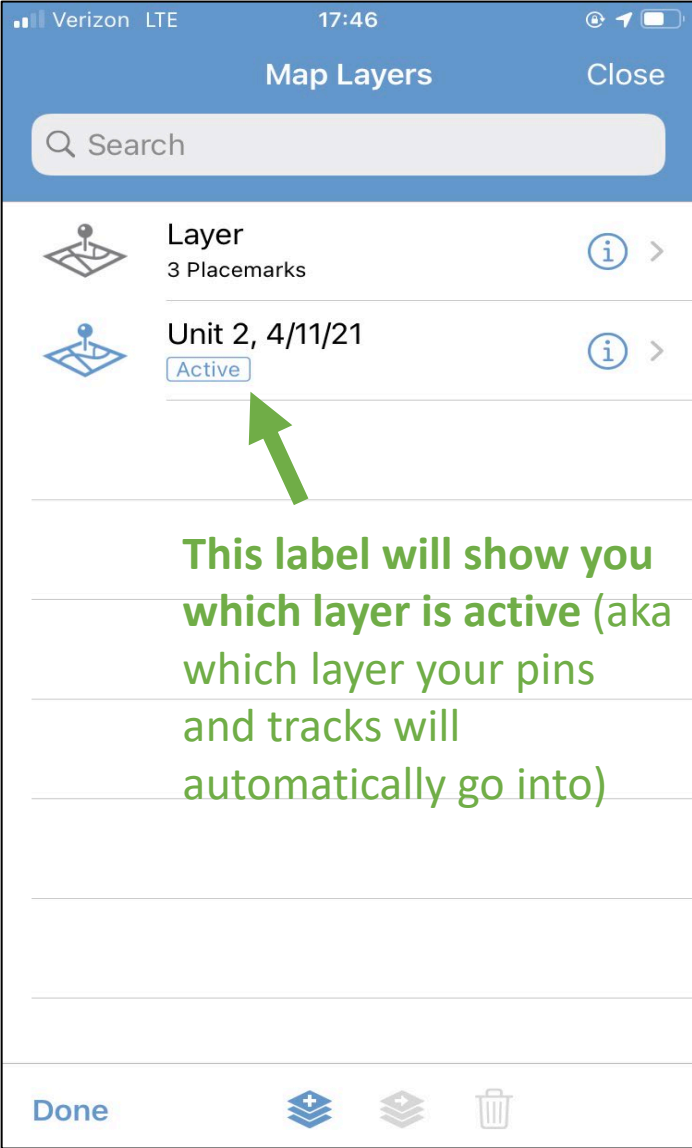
Verizon LTE 17:46

Map Layers Close

Search

Layer
3 Placemarks

Unit 2, 4/11/21
Active

This label will show you which layer is active (aka which layer your pins and tracks will automatically go into)

Done